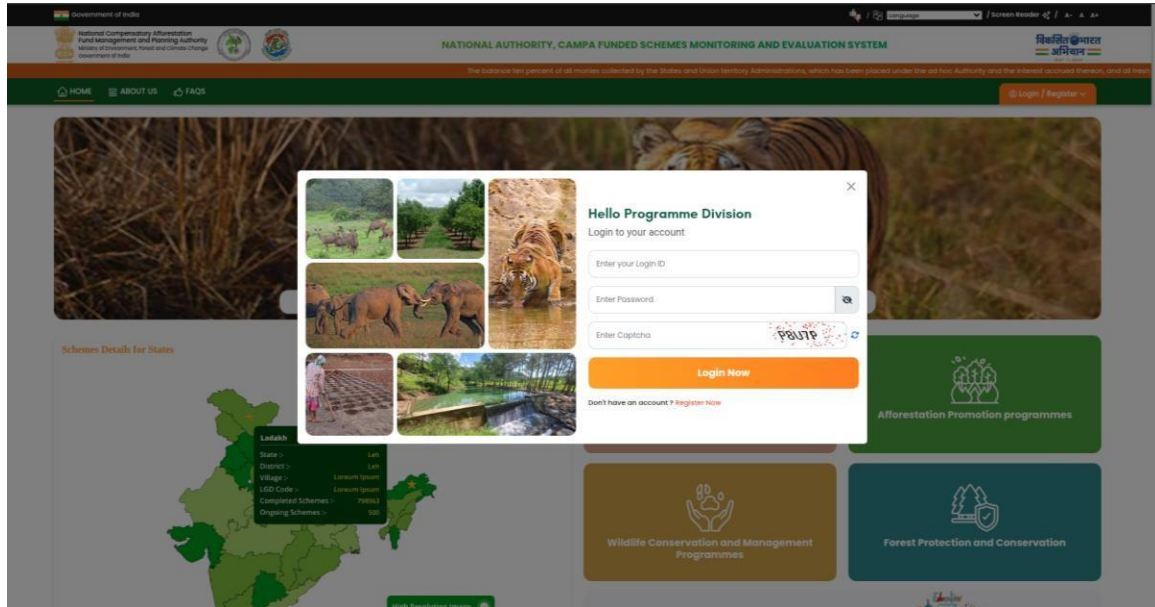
Government of India

Language / Screen Reader A- A A+

National Compensatory Afforestation Fund Management and Planning Authority
Ministry of Environment, Forest and Climate Change
Government of India

NATIONAL AUTHORITY, CAMPA FUNDED SCHEMES MONITORING AND EVALUATION SYSTEM

विकसित भारत अभियान

The balance ten percent of all monies collected by the States and Union territory Administrations, which has been placed under the ad hoc Authority and the interest accrued thereon, and all fresh

HOME ABOUT US FAQS

Login / Register

Schemes Details for States

Ladakh
State > Leh
District > Leh
Village > Loreum Ipsum
LGD Code > Loreum Ipsum
Completed Schemes > 798563
Ongoing Schemes > 500

High Resolution Image

Hello Programme Division
Login to your account

Enter your Login ID

Enter Password

Enter Captcha P8U7P

Login Now

Don't have an account ? Register Now

Afforestation Promotion programmes

Wildlife Conservation and Management Programmes

Forest Protection and Conservation